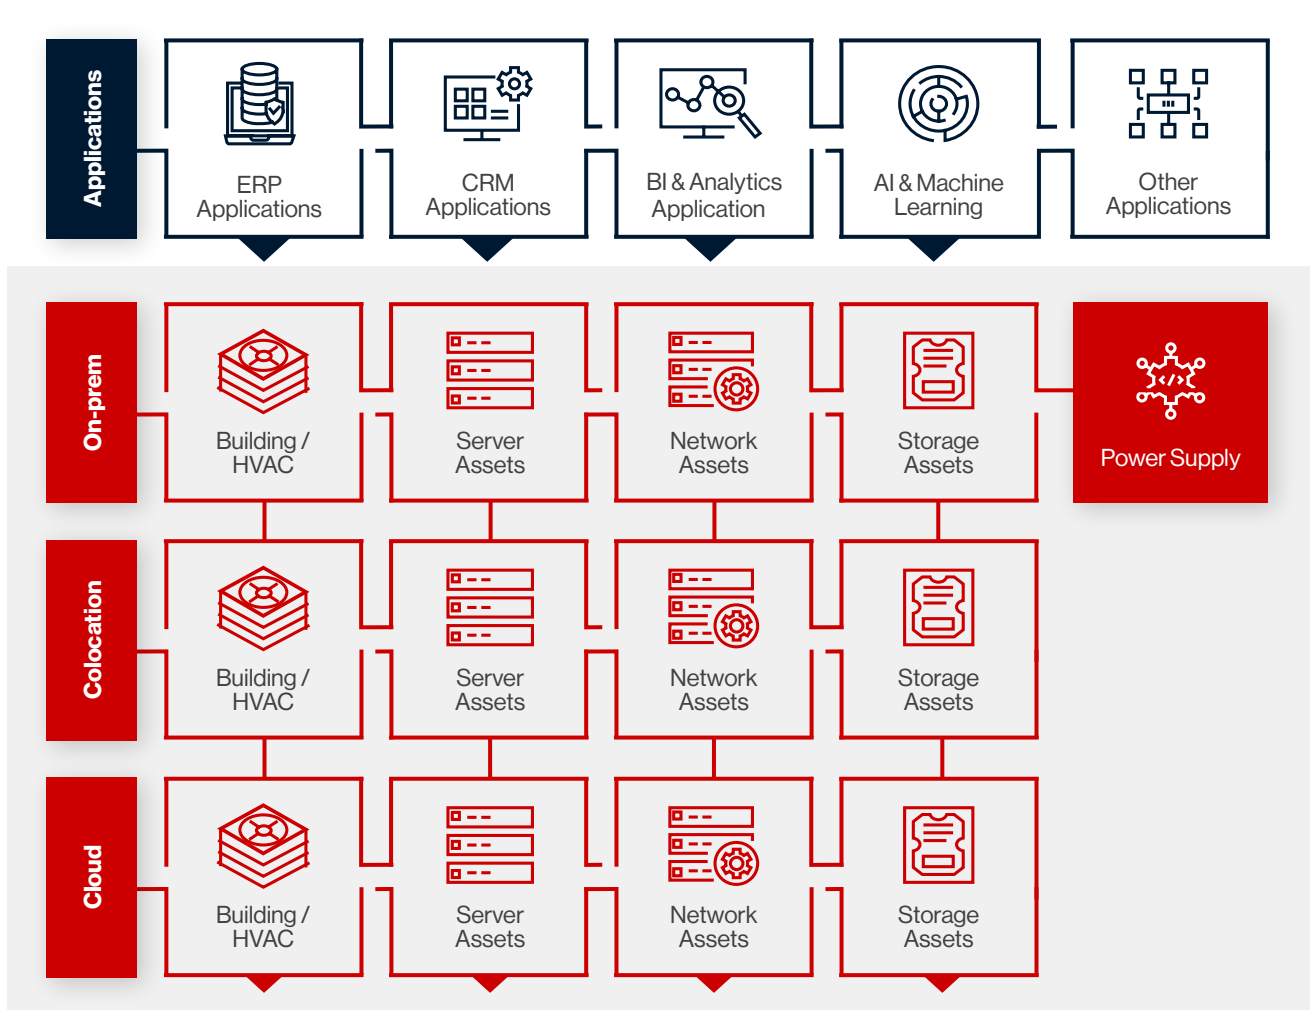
Applications

ERP Applications

CRM Applications

BI & Analytics Application

AI & Machine Learning

Other Applications

On-prem

Building / HVAC

Server Assets

Network Assets

Storage Assets

Power Supply

Colocation

Building / HVAC

Server Assets

Network Assets

Storage Assets

Cloud

Building / HVAC

Server Assets

Network Assets

Storage Assets